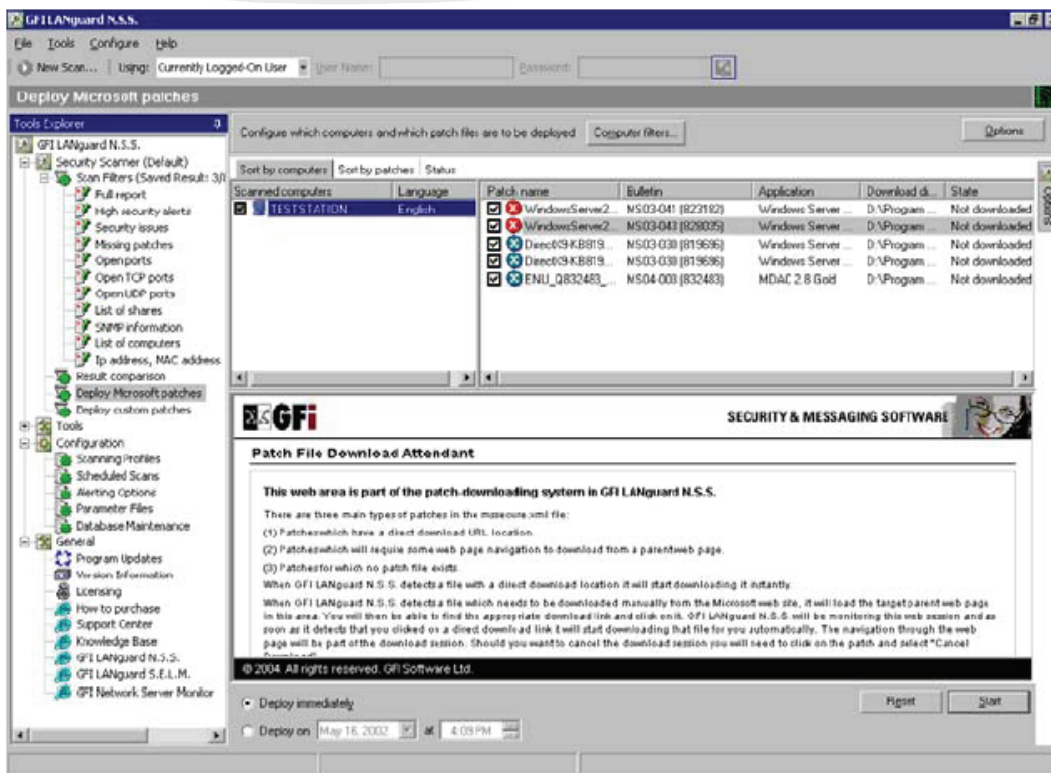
GFI LANguard N.S.S.

File Tools Configure Help

New Scan... | Using: Currently Logged-On User User Name: Password:

Deploy Microsoft patches

Tools Explorer

GFI LANguard N.S.S.
Security Scanner (Default)
Scan Filters (Saved Result: 3/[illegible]
Full report
High security alerts
Security issues
Missing patches
Open ports
Open TCP ports
Open UDP ports
List of shares
SNMP information
List of computers
Ip address, MAC address
Result comparison
Deploy Microsoft patches
Deploy custom patches
Tools
Configuration
Scanning Profiles
Scheduled Scans
Alerting Options
Parameter Files
Database Maintenance
General
Program Updates
Version Information
Licensing
How to purchase
Support Center
Knowledge Base
GFI LANguard N.S.S.
GFI LANguard S.E.L.M.
GFI Network Server Monitor

Configure which computers and which patch files are to be deployed Computer filters... Options

Sort by computers | Sort by patches | Status

| Scanned computers | Language |
|---|---|
| TESTSTATION | English |

| Patch name | Bulletin | Application | Download di... | State |
|---|---|---|---|---|
| WindowsServer2... | MS03-041 (823182) | Windows Server ... | D:\Program ... | Not downloaded |
| WindowsServer2... | MS03-043 (828035) | Windows Server ... | D:\Program ... | Not downloaded |
| Direct09-KB819... | MS03-030 (819696) | Windows Server ... | D:\Program ... | Not downloaded |
| Direct09-KB819... | MS03-030 (819696) | Windows Server ... | D:\Program ... | Not downloaded |
| ENU_Q832483_... | MS04-003 (832483) | MDAC 2.8 Gold | D:\Program ... | Not downloaded |

GFI

SECURITY & MESSAGING SOFTWARE

Patch File Download Attendant

This web area is part of the patch-downloading system in GFI LANguard N.S.S.

There are three main types of patches in the mssecure.xml file:

(1) Patches which have a direct download URL location.

(2) Patches which will require some web page navigation to download from a parent web page.

(3) Patches for which no patch file exists.

When GFI LANguard N.S.S. detects a file with a direct download location it will start downloading it instantly.

When GFI LANguard N.S.S. detects a file which needs to be downloaded manually from the Microsoft web site, it will load the target parent web page in this area. You will then be able to find the appropriate download link and click on it. GFI LANguard N.S.S. will be monitoring this web session and as soon as it detects that you clicked on a direct download link it will start downloading that file for you automatically. The navigation through the web page will be part of the download session. Should you want to cancel the download session you will need to click on the patch and select "Cancel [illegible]

© 2004. All rights reserved. GFI Software Ltd.

Deploy immediately

Deploy on May 18, 2002 at 4:09 PM

Reset Start